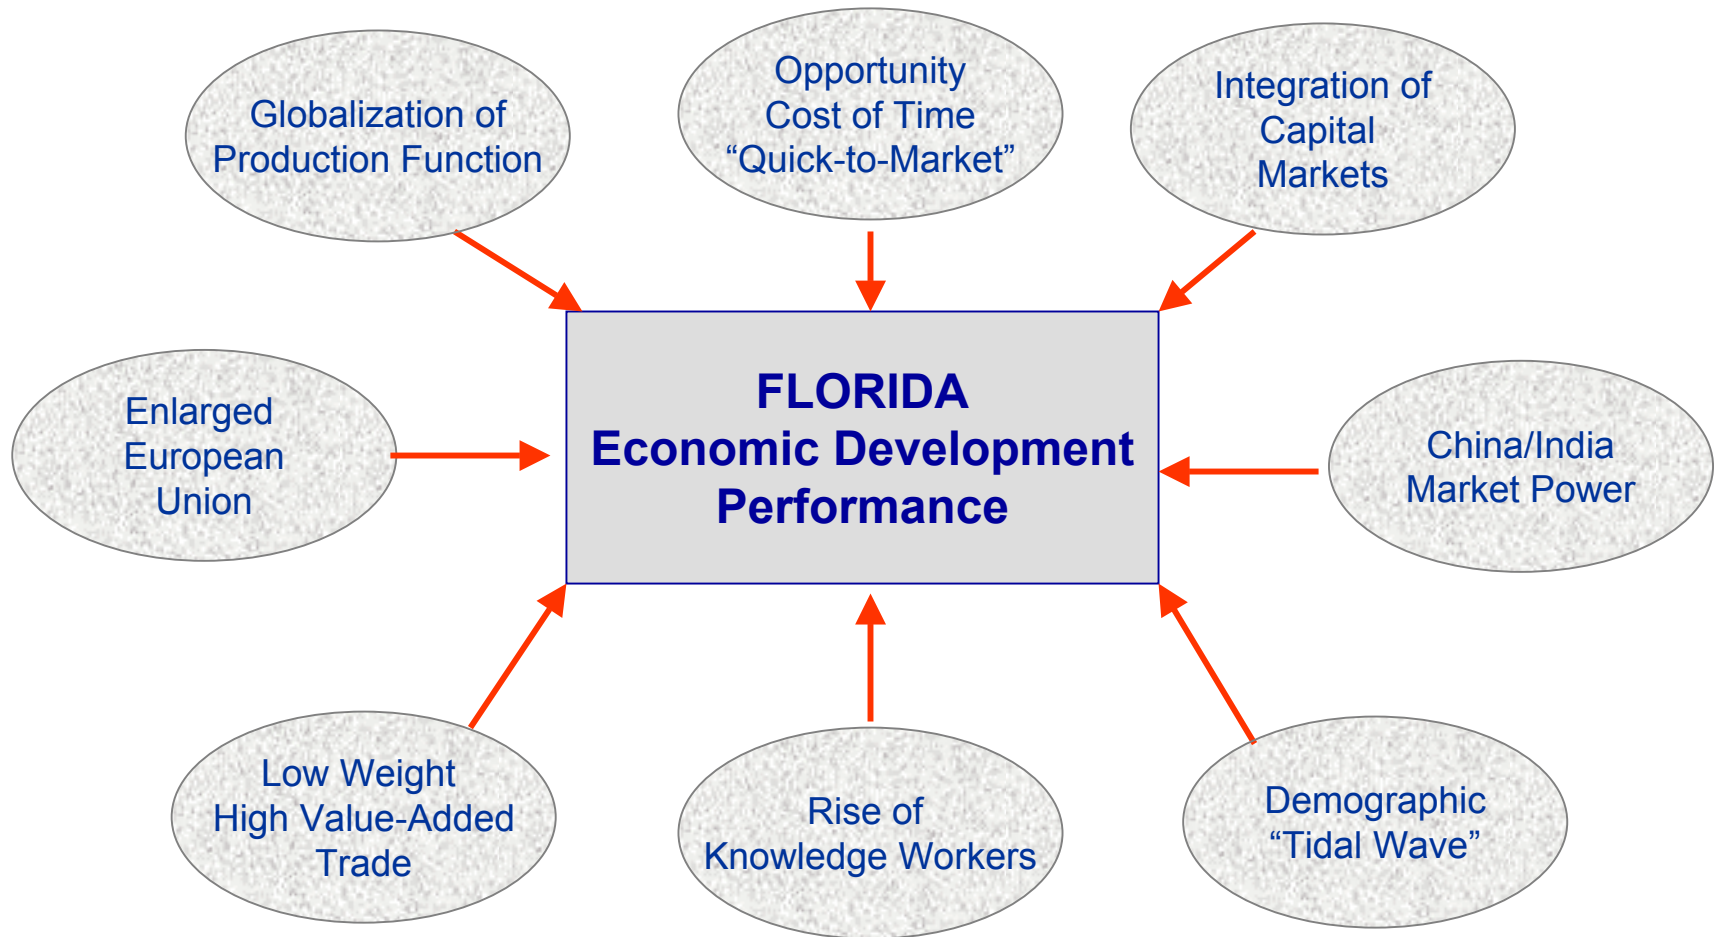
Globalization of Production Function

Opportunity Cost of Time “Quick-to-Market”

Integration of Capital Markets

Enlarged European Union

FLORIDA
Economic Development Performance

China/India Market Power

Low Weight High Value-Added Trade

Rise of Knowledge Workers

Demographic “Tidal Wave”